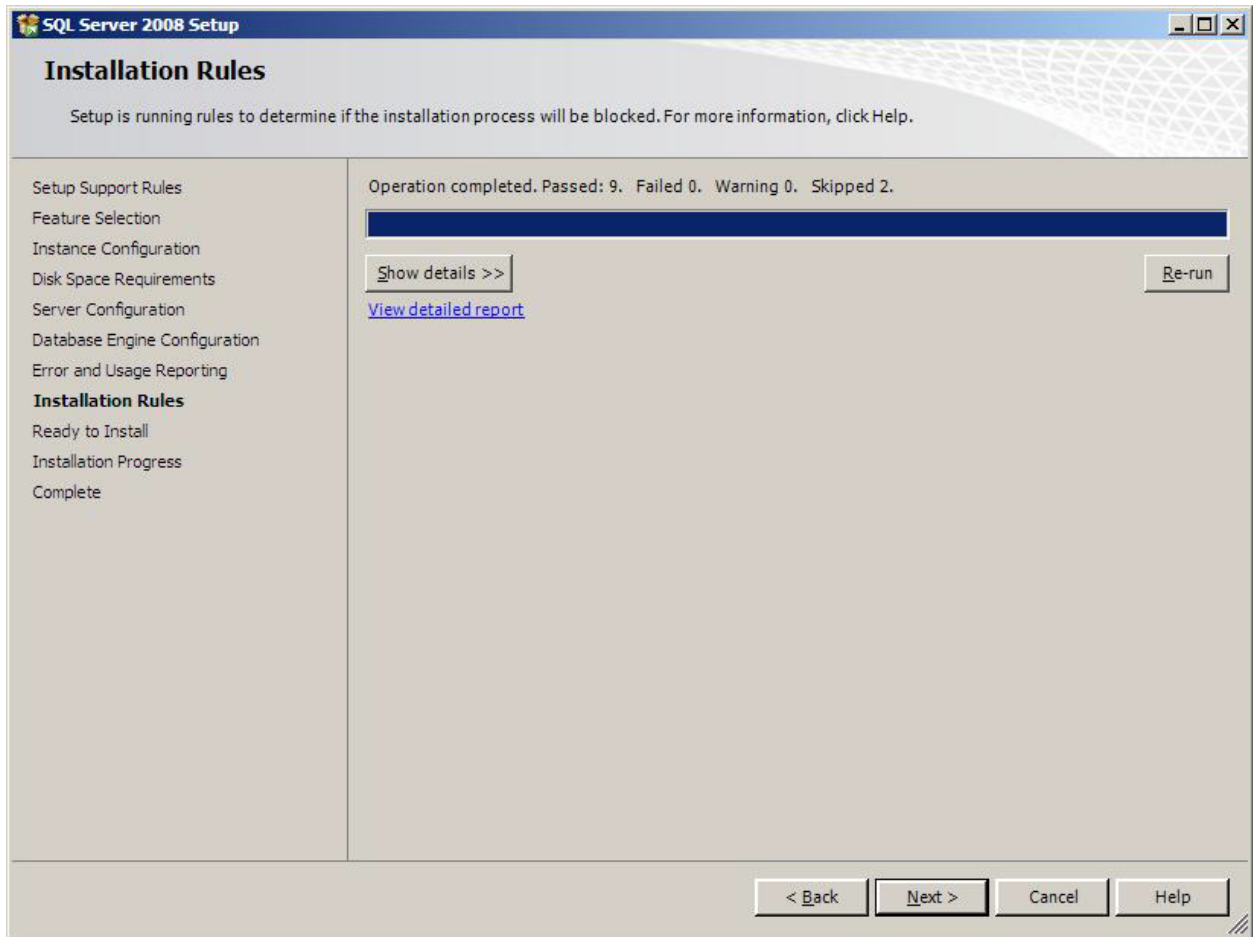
SQL Server 2008 Setup

Installation Rules

Setup is running rules to determine if the installation process will be blocked. For more information, click Help.

Setup Support Rules
Feature Selection
Instance Configuration
Disk Space Requirements
Server Configuration
Database Engine Configuration
Error and Usage Reporting
Installation Rules
Ready to Install
Installation Progress
Complete

Operation completed. Passed: 9. Failed 0. Warning 0. Skipped 2.

Show details >>

Re-run

View detailed report

< Back

Next >

Cancel

Help